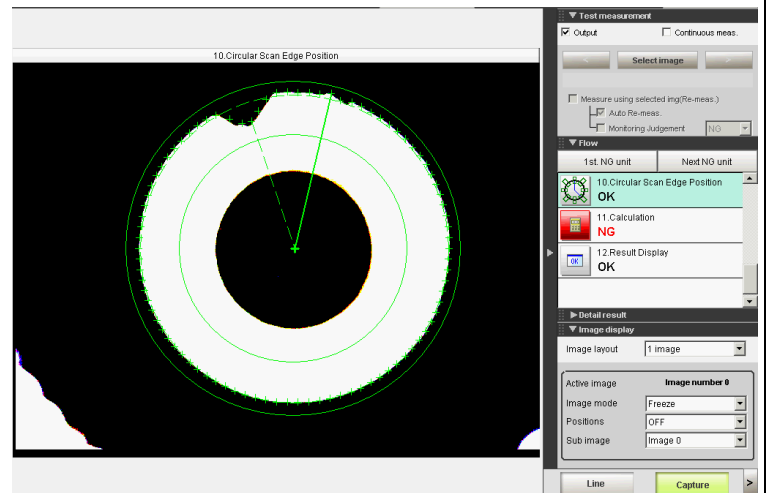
10.Circular Scan Edge Position

▼ Test measurement
Output
Continuous meas.
<
Select image
>
Measure using selected img(Re-meas.)
Auto Re-meas.
Monitoring Judgement
NG

▼ Flow
1st. NG unit
Next NG unit
10.Circular Scan Edge Position
OK
11.Calculation
NG
12.Result Display
OK

▶ Detail result
▼ Image display
Image layout
1 image
Active image
Image number 0
Image mode
Freeze
Positions
OFF
Sub image
Image 0

Line
Capture
>